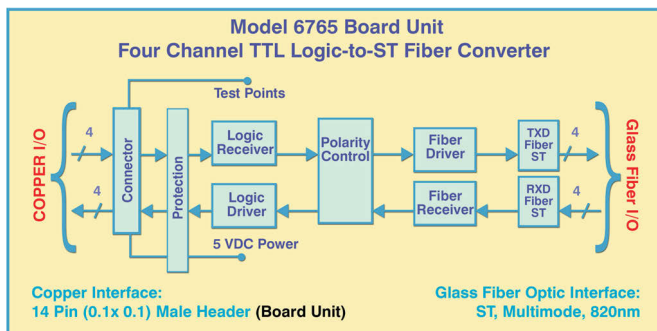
Model 6765 Board Unit
Four Channel TTL Logic-to-ST Fiber Converter

Test Points

COPPER I/O

4

4

Connector

Protection

Logic Receiver

Logic Driver

Polarity Control

Fiber Driver

Fiber Receiver

TXD Fiber ST

RXD Fiber ST

4

4

Glass Fiber I/O

5 VDC Power

Copper Interface:
14 Pin (0.1x 0.1) Male Header (Board Unit)

Glass Fiber Optic Interface:
ST, Multimode, 820nm